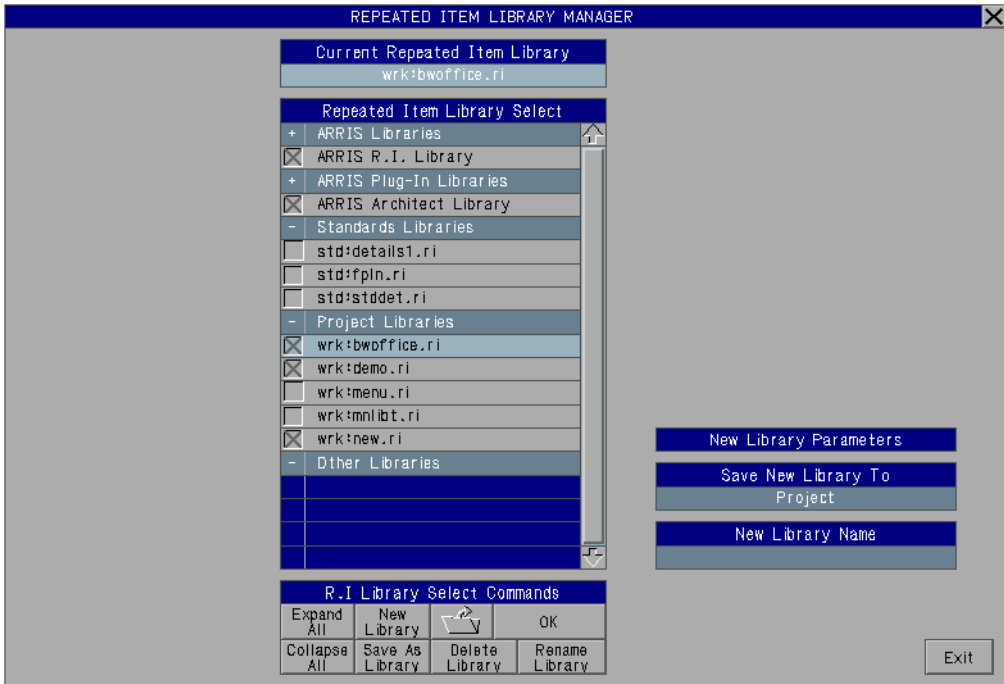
REPEATED ITEM LIBRARY MANAGER

Current Repeated Item Library
wrk:bwoffice.ri

Repeated Item Library Select
+ ARRIS Libraries
ARRIS R.I. Library
+ ARRIS Plug-In Libraries
ARRIS Architect Library
- Standards Libraries
std:details1.ri
std:fpln.ri
std:stddet.ri
- Project Libraries
wrk:bwoffice.ri
wrk:demo.ri
wrk:menu.ri
wrk:mnlibt.ri
wrk:new.ri
- Other Libraries

R.I Library Select Commands
Expand All
New Library
OK
Collapse All
Save As Library
Delete Library
Rename Library

New Library Parameters
Save New Library To
Project
New Library Name

Exit